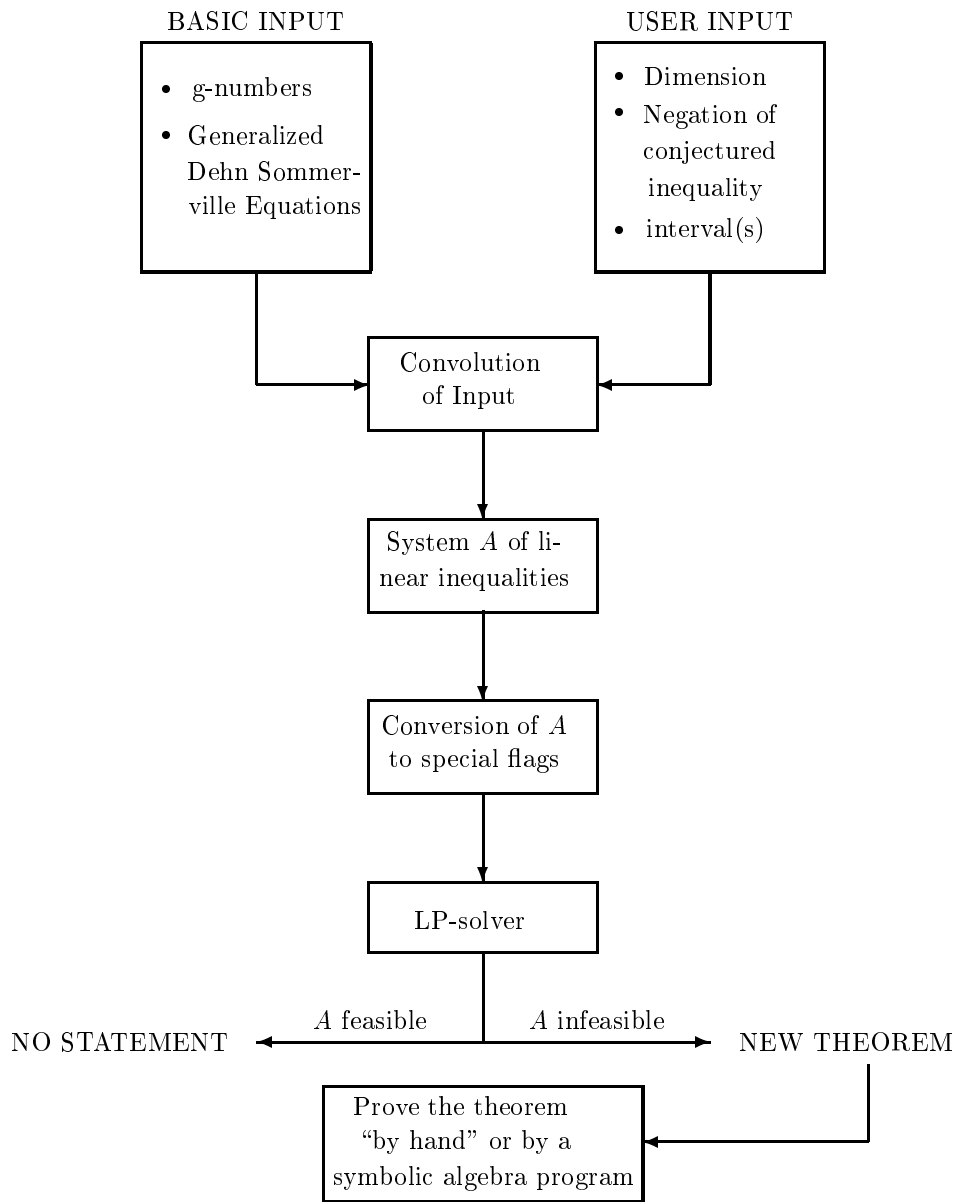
BASIC INPUT

• g-numbers
• Generalized Dehn Sommerville Equations

USER INPUT

• Dimension
• Negation of conjectured inequality
• interval(s)

Convolution of Input

System $A$ of linear inequalities

Conversion of $A$ to special flags

LP-solver

NO STATEMENT

$A$ feasible

$A$ infeasible

NEW THEOREM

Prove the theorem "by hand" or by a symbolic algebra program